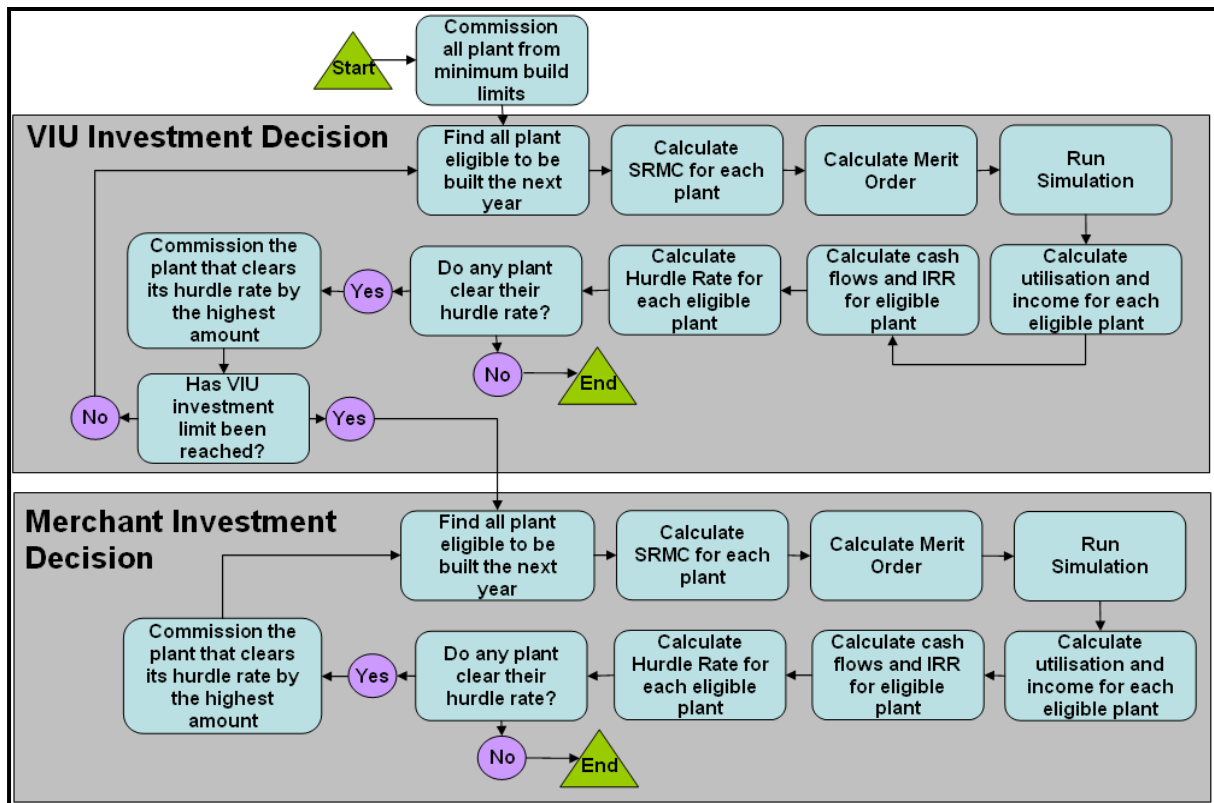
Start

Commission all plant from minimum build limits

VIU Investment Decision

Find all plant eligible to be built the next year

Calculate SRMC for each plant

Calculate Merit Order

Run Simulation

Calculate utilisation and income for each eligible plant

Calculate cash flows and IRR for eligible plant

Calculate Hurdle Rate for each eligible plant

Do any plant clear their hurdle rate?

Yes

Commission the plant that clears its hurdle rate by the highest amount

No

End

Has VIU investment limit been reached?

No

Yes

Merchant Investment Decision

Find all plant eligible to be built the next year

Calculate SRMC for each plant

Calculate Merit Order

Run Simulation

Calculate utilisation and income for each eligible plant

Calculate cash flows and IRR for eligible plant

Calculate Hurdle Rate for each eligible plant

Do any plant clear their hurdle rate?

Yes

Commission the plant that clears its hurdle rate by the highest amount

No

End